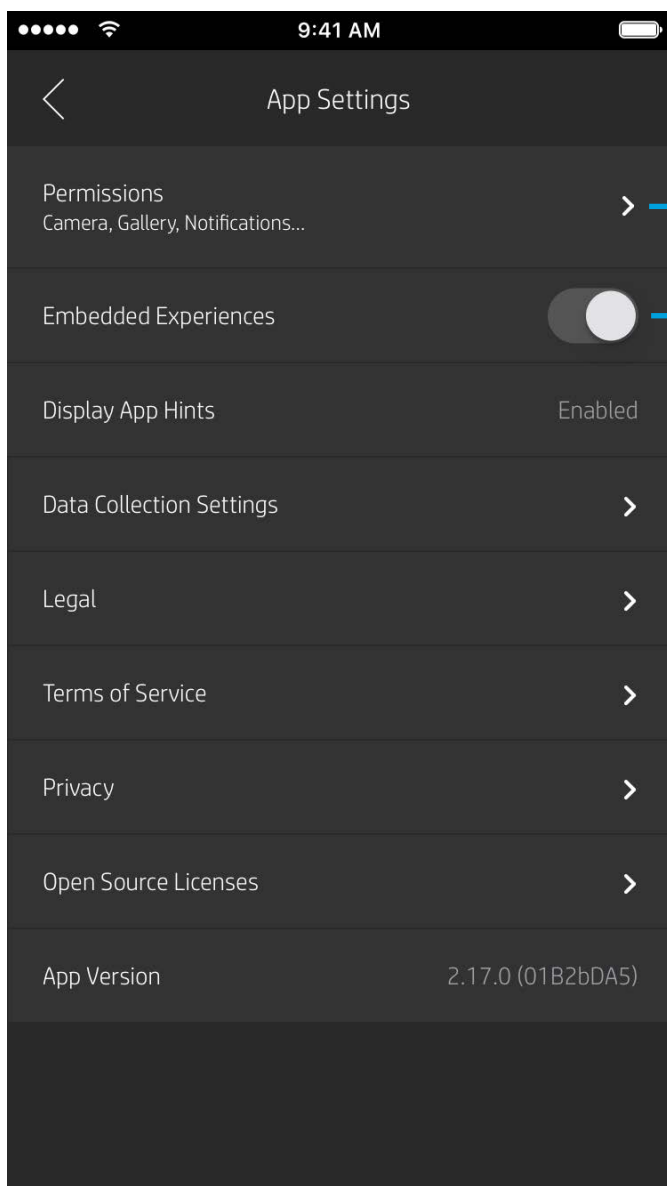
9:41 AM

App Settings

Permissions
Camera, Gallery, Notifications...

Embedded Experiences

Display App Hints Enabled

Data Collection Settings

Legal

Terms of Service

Privacy

Open Source Licenses

App Version 2.17.0 (01B2bDA5)